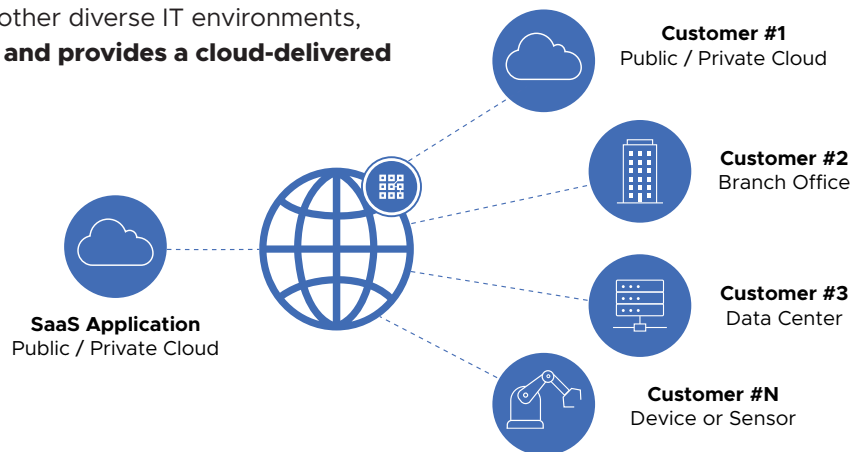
other diverse IT environments,
and provides a cloud-delivered

Customer #1
Public / Private Cloud

Customer #2
Branch Office

SaaS Application
Public / Private Cloud

Customer #3
Data Center

Customer #N
Device or Sensor